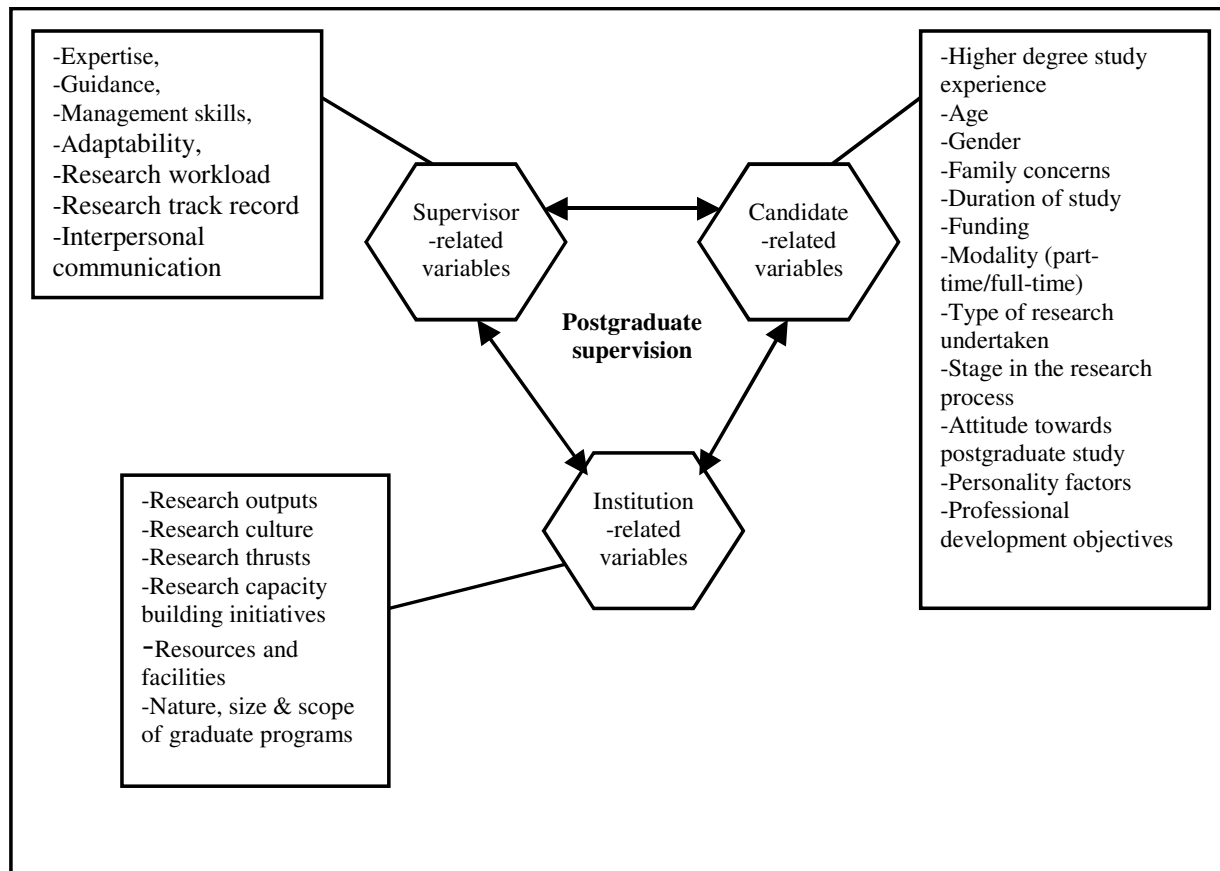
-Expertise,
-Guidance,
-Management skills,
-Adaptability,
-Research workload
-Research track record
-Interpersonal communication

-Higher degree study experience
-Age
-Gender
-Family concerns
-Duration of study
-Funding
-Modality (part-time/full-time)
-Type of research undertaken
-Stage in the research process
-Attitude towards postgraduate study
-Personality factors
-Professional development objectives

Supervisor -related variables

Candidate -related variables

**Postgraduate supervision**

Institution -related variables

-Research outputs
-Research culture
-Research thrusts
-Research capacity building initiatives
-Resources and facilities
-Nature, size & scope of graduate programs